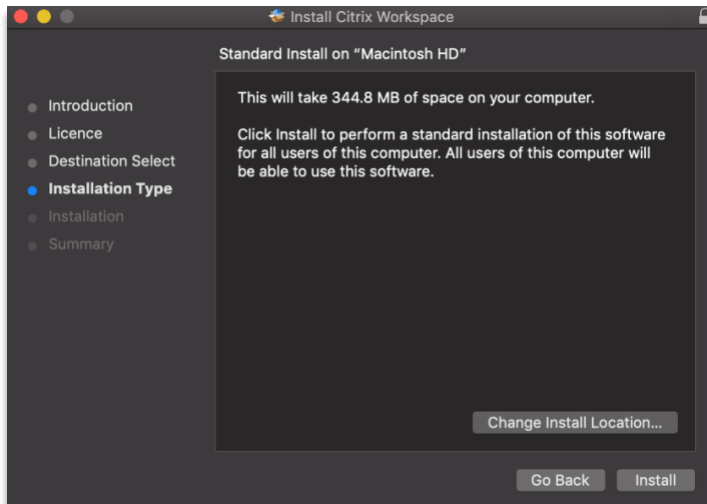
Install Citrix Workspace

Standard Install on “Macintosh HD”

Introduction
Licence
Destination Select
Installation Type
Installation
Summary

This will take 344.8 MB of space on your computer.

Click Install to perform a standard installation of this software for all users of this computer. All users of this computer will be able to use this software.

Change Install Location...

Go Back
Install